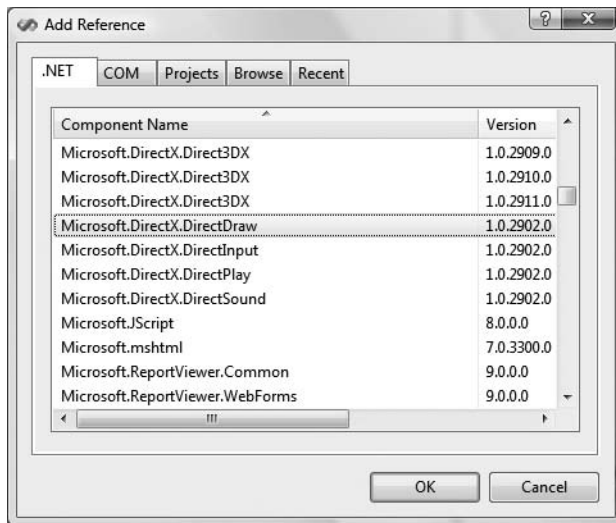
Add Reference

?

.NET | COM | Projects | Browse | Recent

| Component Name | Version |
|---|---|
| Microsoft.DirectX.Direct3DX | 1.0.2909.0 |
| Microsoft.DirectX.Direct3DX | 1.0.2910.0 |
| Microsoft.DirectX.Direct3DX | 1.0.2911.0 |
| Microsoft.DirectX.DirectDraw | 1.0.2902.0 |
| Microsoft.DirectX.DirectInput | 1.0.2902.0 |
| Microsoft.DirectX.DirectPlay | 1.0.2902.0 |
| Microsoft.DirectX.DirectSound | 1.0.2902.0 |
| Microsoft.JScript | 8.0.0.0 |
| Microsoft.mshtml | 7.0.3300.0 |
| Microsoft.ReportViewer.Common | 9.0.0.0 |
| Microsoft.ReportViewer.WebForms | 9.0.0.0 |

OK Cancel